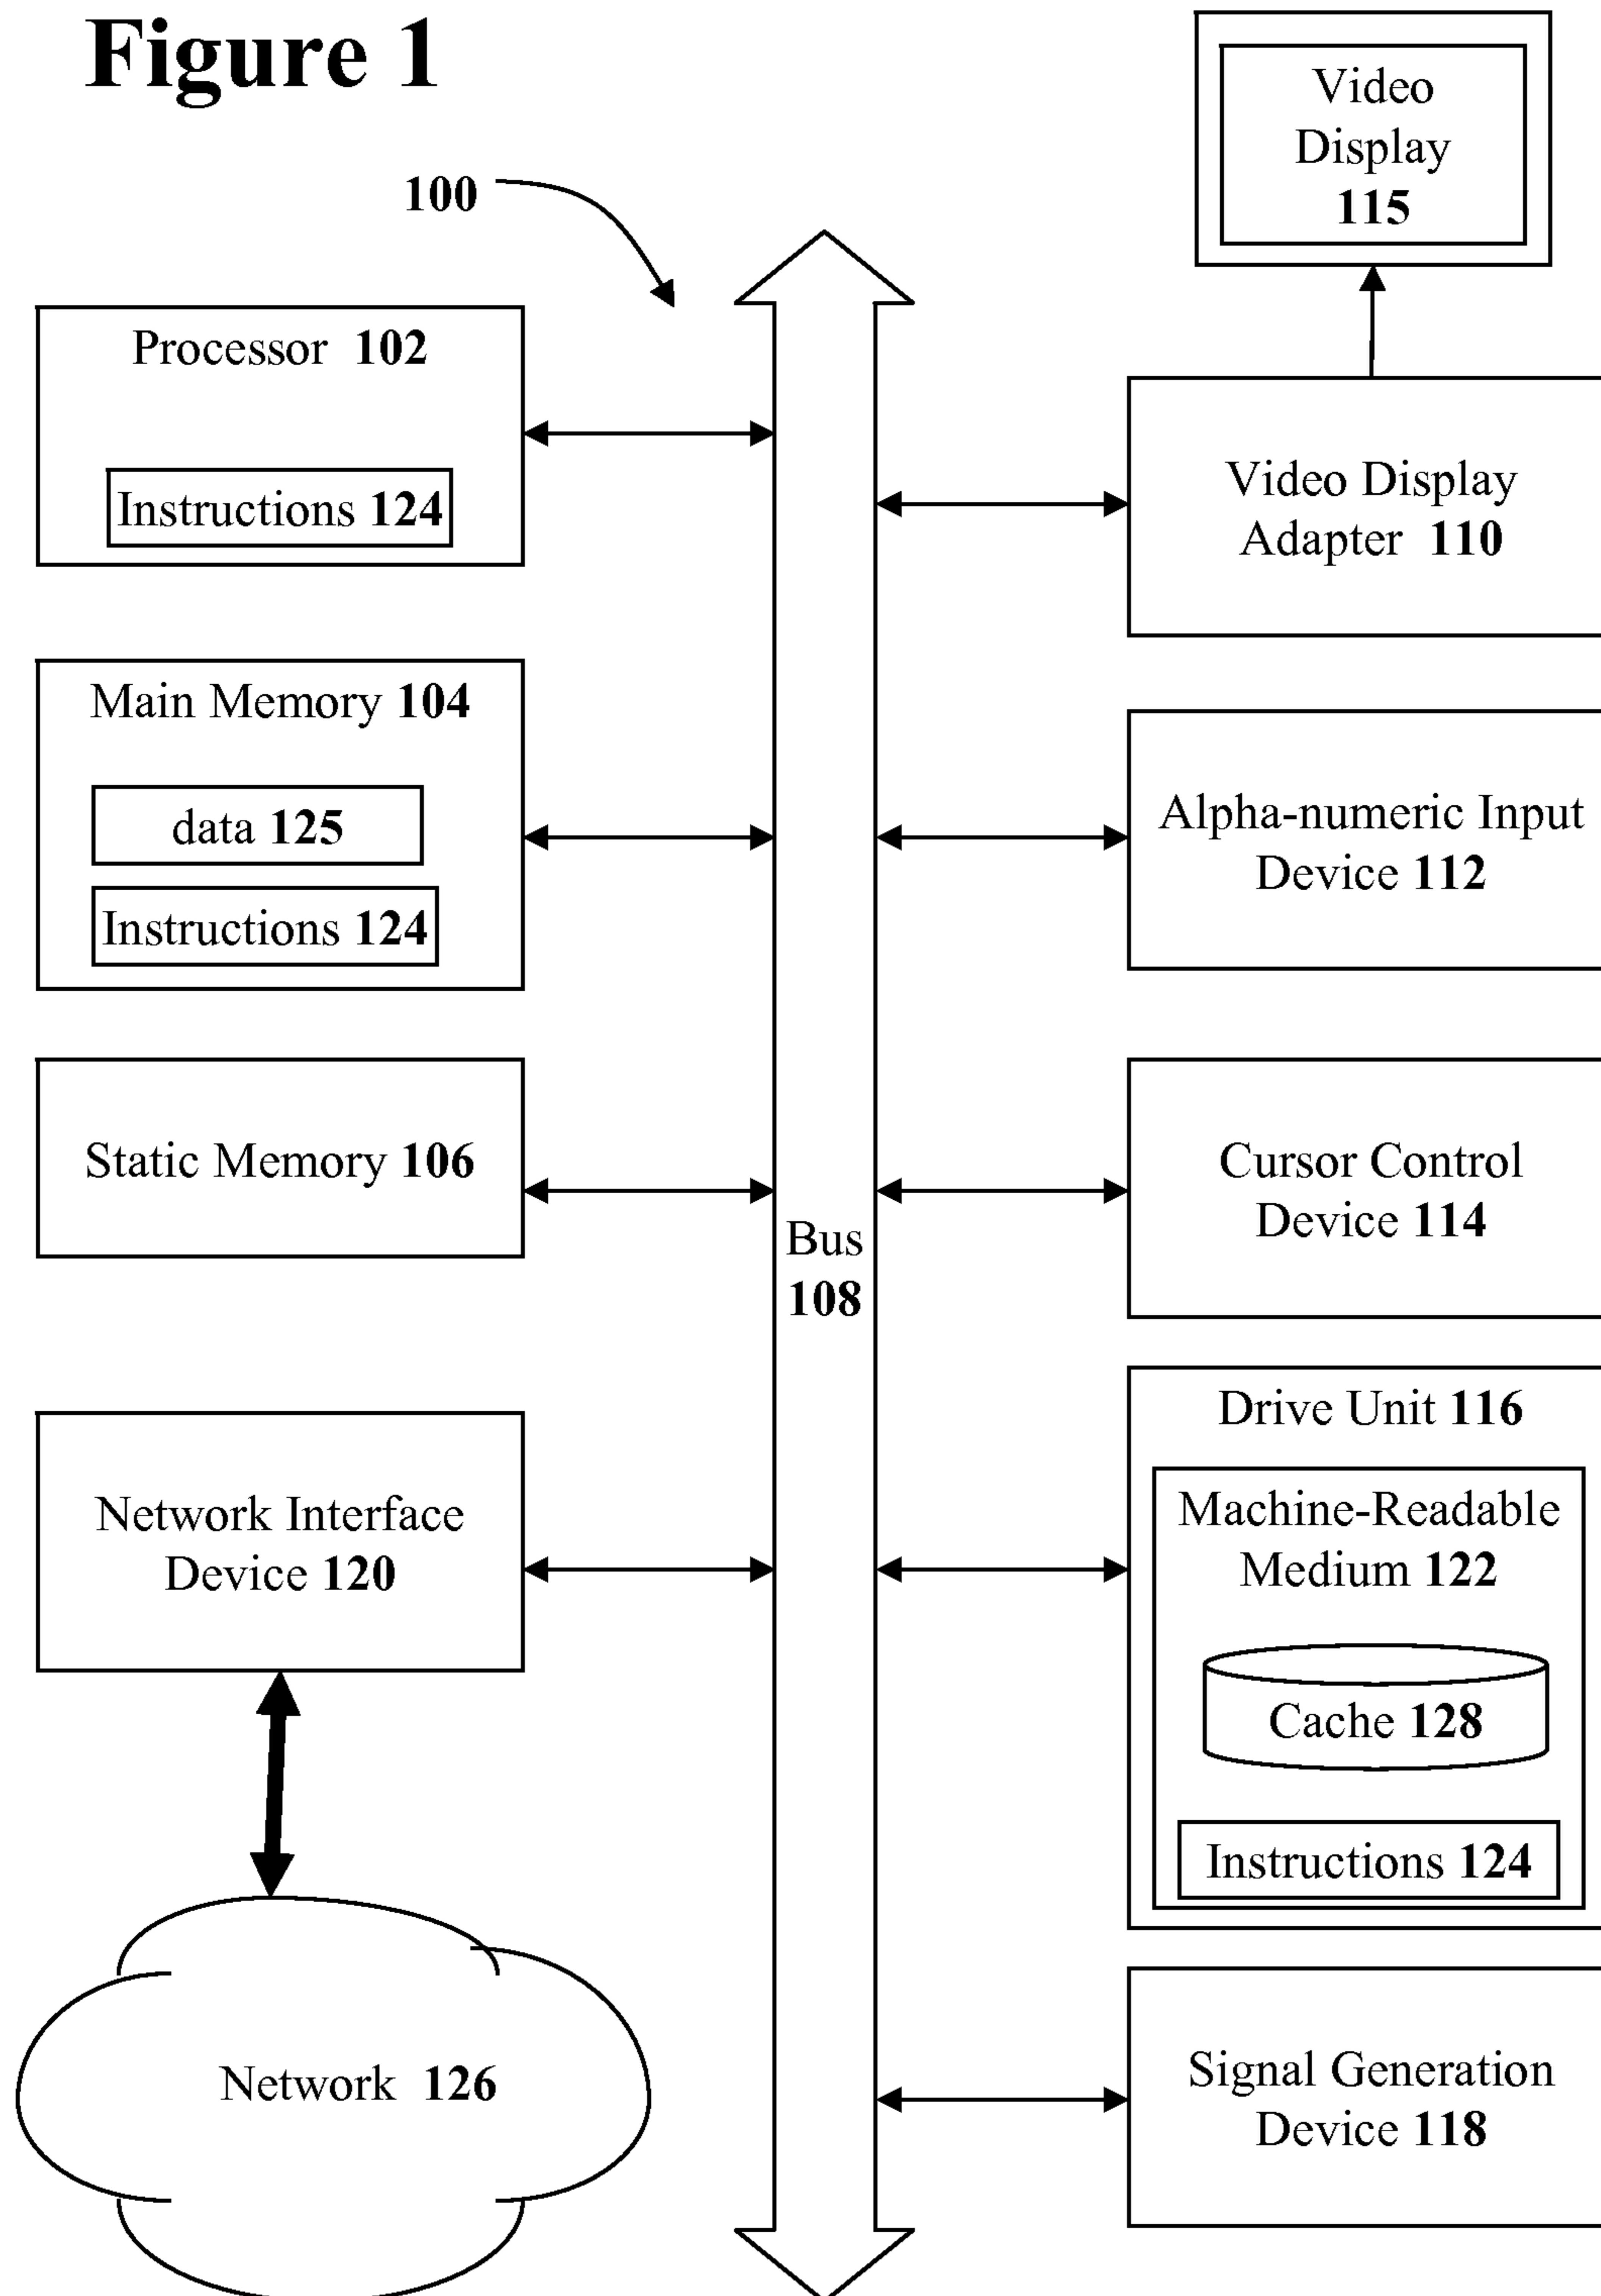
Figure 1

Video Display 115

100

Processor 102

Instructions 124

Video Display Adapter 110

Main Memory 104

data 125

Instructions 124

Alpha-numeric Input Device 112

Static Memory 106

Bus 108

Cursor Control Device 114

Drive Unit 116

Machine-Readable Medium 122

Network Interface Device 120

Cache 128

Instructions 124

Network 126

Signal Generation Device 118